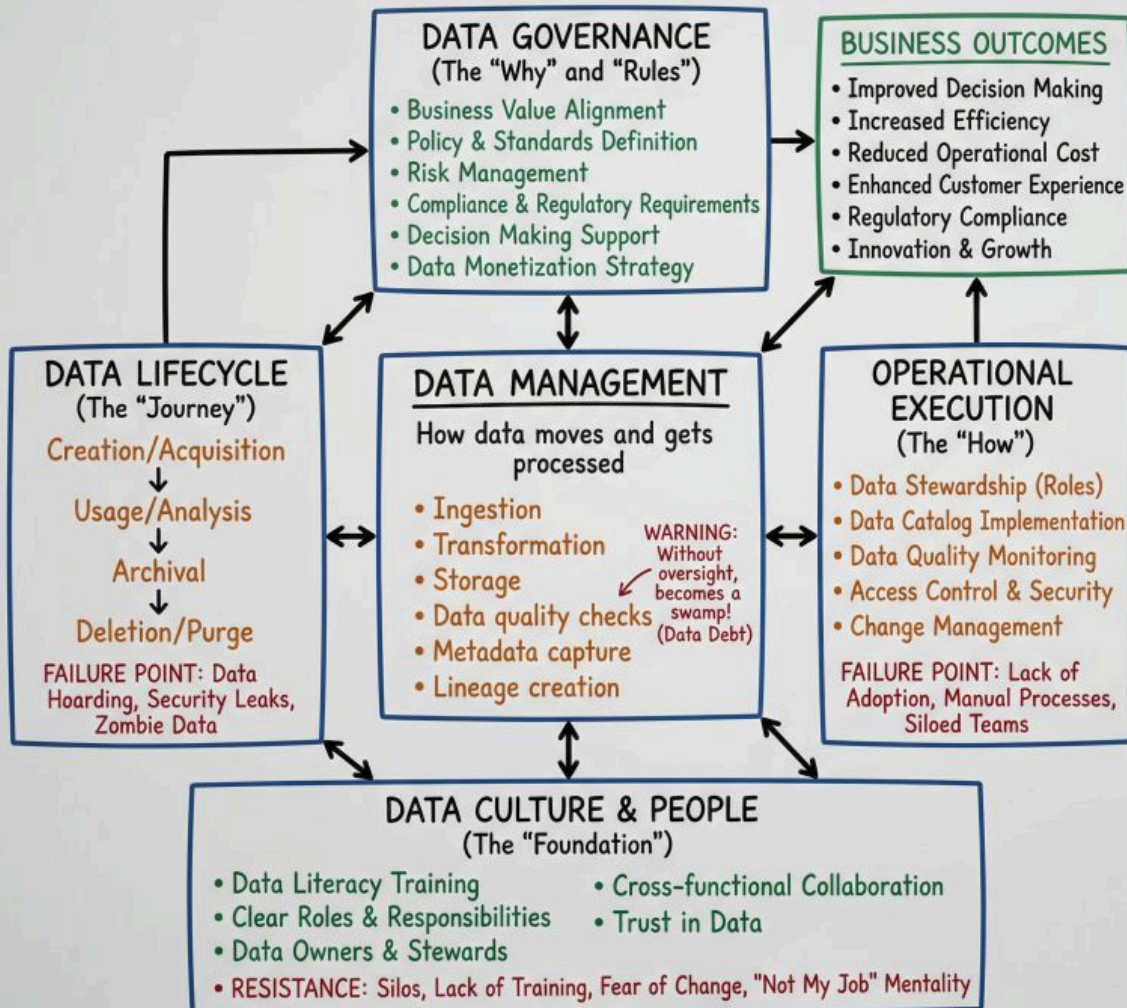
DATA GOVERNANCE
(The "Why" and "Rules")
• Business Value Alignment
• Policy & Standards Definition
• Risk Management
• Compliance & Regulatory Requirements
• Decision Making Support
• Data Monetization Strategy

BUSINESS OUTCOMES
• Improved Decision Making
• Increased Efficiency
• Reduced Operational Cost
• Enhanced Customer Experience
• Regulatory Compliance
• Innovation & Growth

DATA LIFECYCLE
(The "Journey")
Creation/Acquisition
↓
Usage/Analysis
↓
Archival
↓
Deletion/Purge
FAILURE POINT: Data Hoarding, Security Leaks, Zombie Data

DATA MANAGEMENT
How data moves and gets processed
• Ingestion
• Transformation
• Storage
• Data quality checks
• Metadata capture
• Lineage creation
WARNING: Without oversight, becomes a swamp! (Data Debt)

OPERATIONAL EXECUTION
(The "How")
• Data Stewardship (Roles)
• Data Catalog Implementation
• Data Quality Monitoring
• Access Control & Security
• Change Management
FAILURE POINT: Lack of Adoption, Manual Processes, Siloed Teams

DATA CULTURE & PEOPLE
(The "Foundation")
• Data Literacy Training
• Clear Roles & Responsibilities
• Data Owners & Stewards
• Cross-functional Collaboration
• Trust in Data
• RESISTANCE: Silos, Lack of Training, Fear of Change, "Not My Job" Mentality